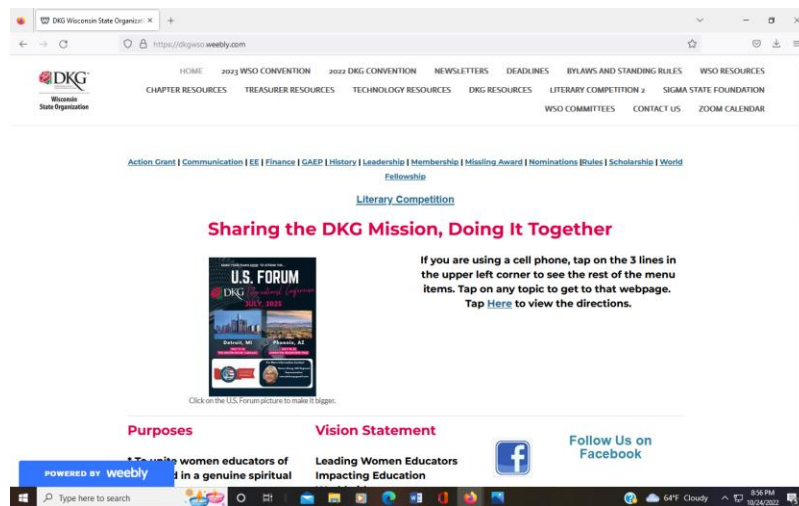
DKG Wisconsin State Organizat ×  +

https://dkgwso.weebly.com

DKG
Wisconsin State Organization

HOME   2023 WSO CONVENTION   2022 DKG CONVENTION   NEWSLETTERS   DEADLINES   BYLAWS AND STANDING RULES   WSO RESOURCES
CHAPTER RESOURCES   TREASURER RESOURCES   TECHNOLOGY RESOURCES   DKG RESOURCES   LITERARY COMPETITION 2   SIGMA STATE FOUNDATION
WSO COMMITTEES   CONTACT US   ZOOM CALENDAR

Action Grant | Communication | EE | Finance | GAEP | History | Leadership | Membership | Missling Award | Nominations |Rules | Scholarship | World Fellowship

Literary Competition

Sharing the DKG Mission, Doing It Together

U.S. FORUM
DKG
JULY, 2023
Detroit, MI
Phoenix, AZ

Click on the U.S. Forum picture to make it bigger.

If you are using a cell phone, tap on the 3 lines in the upper left corner to see the rest of the menu items. Tap on any topic to get to that webpage. Tap Here to view the directions.

Purposes

• To unite women educators of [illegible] in a genuine spiritual

Vision Statement

Leading Women Educators Impacting Education

Follow Us on Facebook

POWERED BY weebly

Type here to search

64°F Cloudy   8:56 PM 10/24/2022